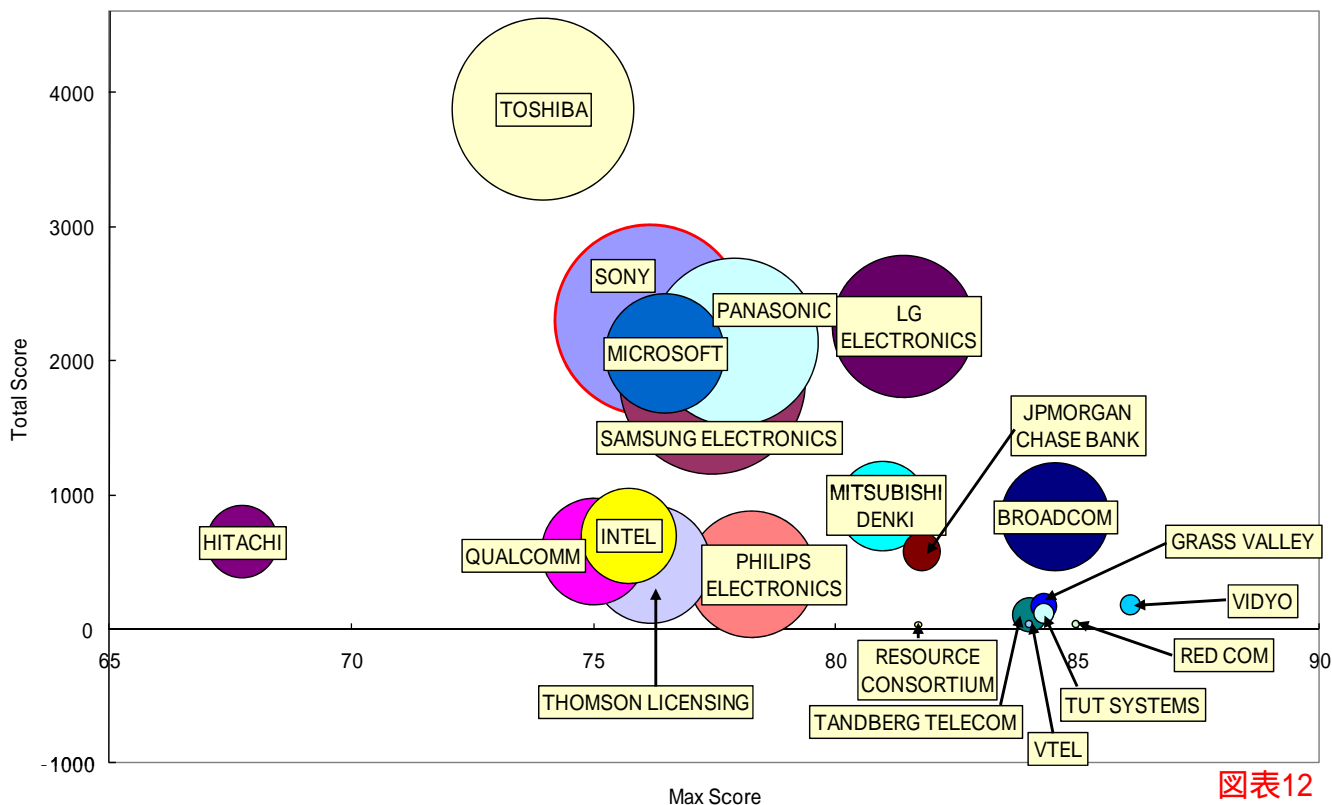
4000
3000
2000
1000
0
-1000

Total Score

65
70
75
80
85
90

Max Score

TOSHIBA
SONY
PANASONIC
LG ELECTRONICS
MICROSOFT
SAMSUNG ELECTRONICS
JPMORGAN CHASE BANK
MITSUBISHI DENKI
BROADCOM
HITACHI
QUALCOMM
INTEL
PHILIPS ELECTRONICS
GRASS VALLEY
VIDYO
RED COM
RESOURCE CONSORTIUM
THOMSON LICENSING
TANDBERG TELECOM
TUT SYSTEMS
VTEL

図表12